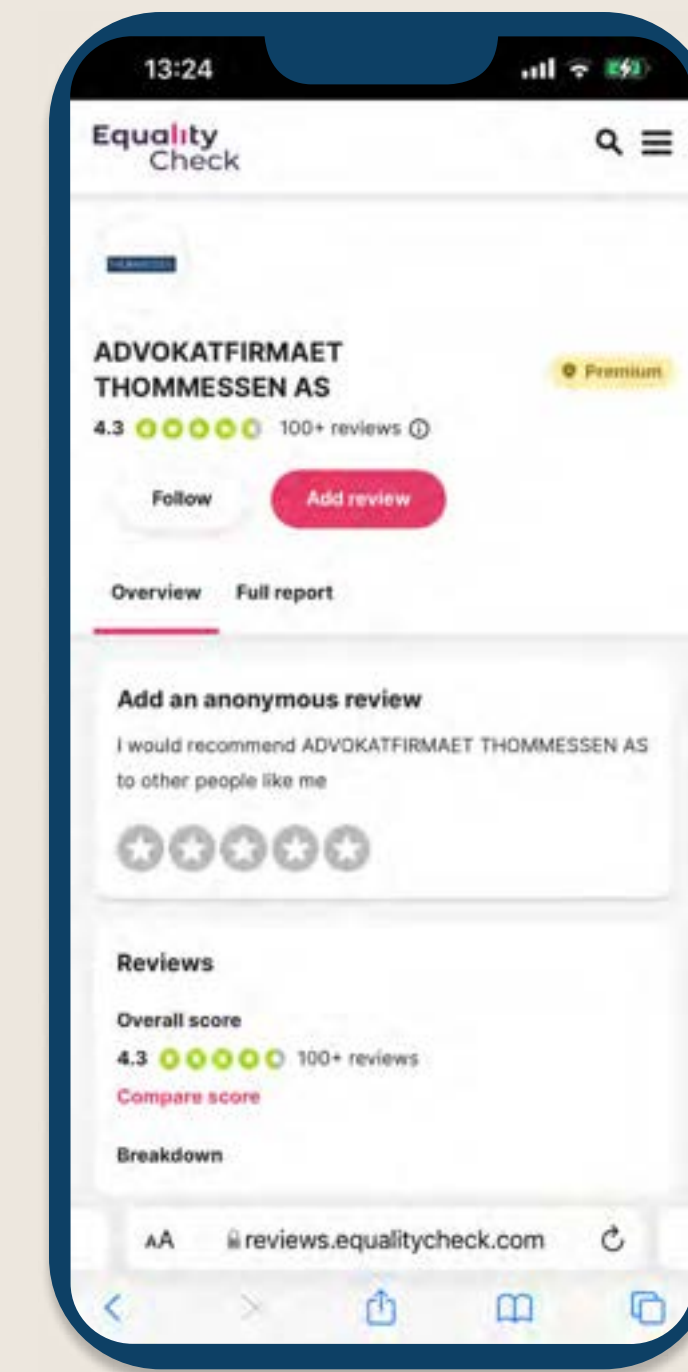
13:24

Equality Check

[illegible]

ADVOKATFIRMAET THOMMESSEN AS

Premium

4.3 100+ reviews

Follow

Add review

Overview

Full report

Add an anonymous review

I would recommend ADVOKATFIRMAET THOMMESSEN AS to other people like me

Reviews

Overall score

4.3 100+ reviews

Compare score

Breakdown

AA reviews.equalitycheck.com